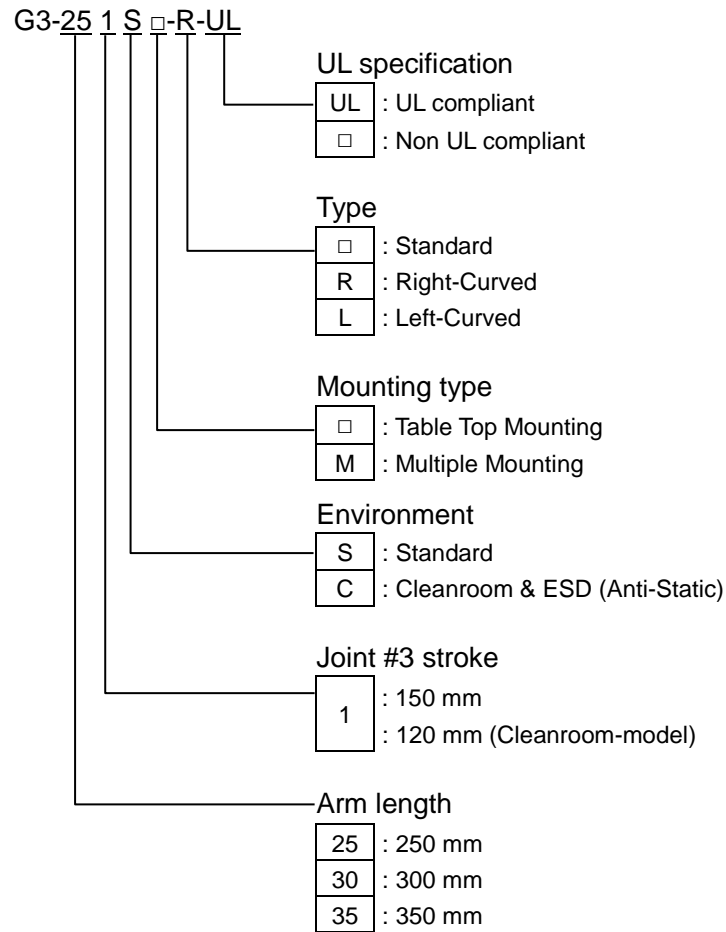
G3-25 1 S □-R-UL

UL specification
UL : UL compliant
□ : Non UL compliant

Type
□ : Standard
R : Right-Curved
L : Left-Curved

Mounting type
□ : Table Top Mounting
M : Multiple Mounting

Environment
S : Standard
C : Cleanroom & ESD (Anti-Static)

Joint #3 stroke
1 : 150 mm
: 120 mm (Cleanroom-model)

Arm length
25 : 250 mm
30 : 300 mm
35 : 350 mm